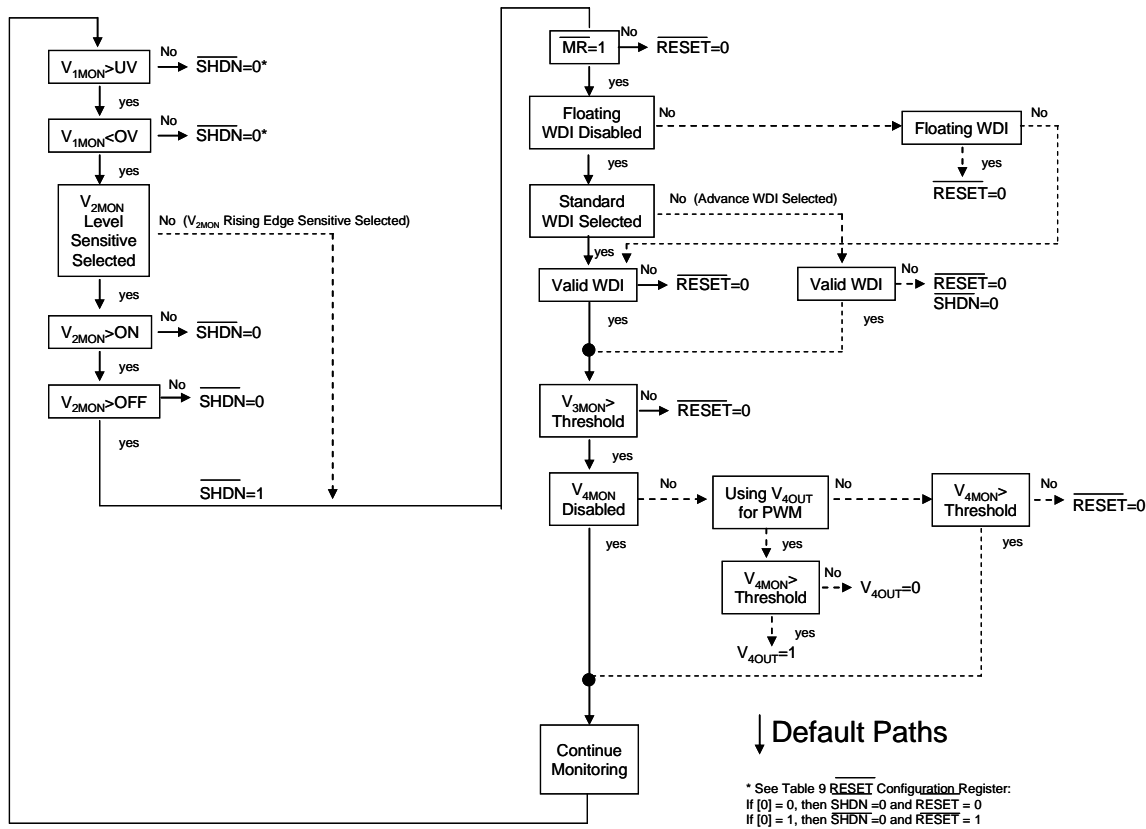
$V_{1MON}$>UV

No

$\overline{SHDN}$=0*

yes

$V_{1MON}$<OV

No

$\overline{SHDN}$=0*

yes

$V_{2MON}$ Level Sensitive Selected

No ($V_{2MON}$ Rising Edge Sensitive Selected)

yes

$V_{2MON}$>ON

No

$\overline{SHDN}$=0

yes

$V_{2MON}$>OFF

No

$\overline{SHDN}$=0

yes

$\overline{SHDN}$=1

$\overline{MR}$=1

No

$\overline{RESET}$=0

yes

Floating WDI Disabled

No

Floating WDI

No

yes

$\overline{RESET}$=0

yes

Standard WDI Selected

No (Advance WDI Selected)

yes

Valid WDI

No

$\overline{RESET}$=0

Valid WDI

No

$\overline{RESET}$=0
$\overline{SHDN}$=0

yes

yes

$V_{3MON}$> Threshold

No

$\overline{RESET}$=0

yes

$V_{4MON}$ Disabled

No

Using $V_{4OUT}$ for PWM

No

$V_{4MON}$> Threshold

No

$\overline{RESET}$=0

yes

yes

yes

$V_{4MON}$> Threshold

No

$V_{4OUT}$=0

yes

$V_{4OUT}$=1

Continue Monitoring

Default Paths

* See Table 9 $\overline{RESET}$ Configuration Register:
If [0] = 0, then $\overline{SHDN}$ =0 and $\overline{RESET}$ = 0
If [0] = 1, then $\overline{SHDN}$ =0 and $\overline{RESET}$ = 1